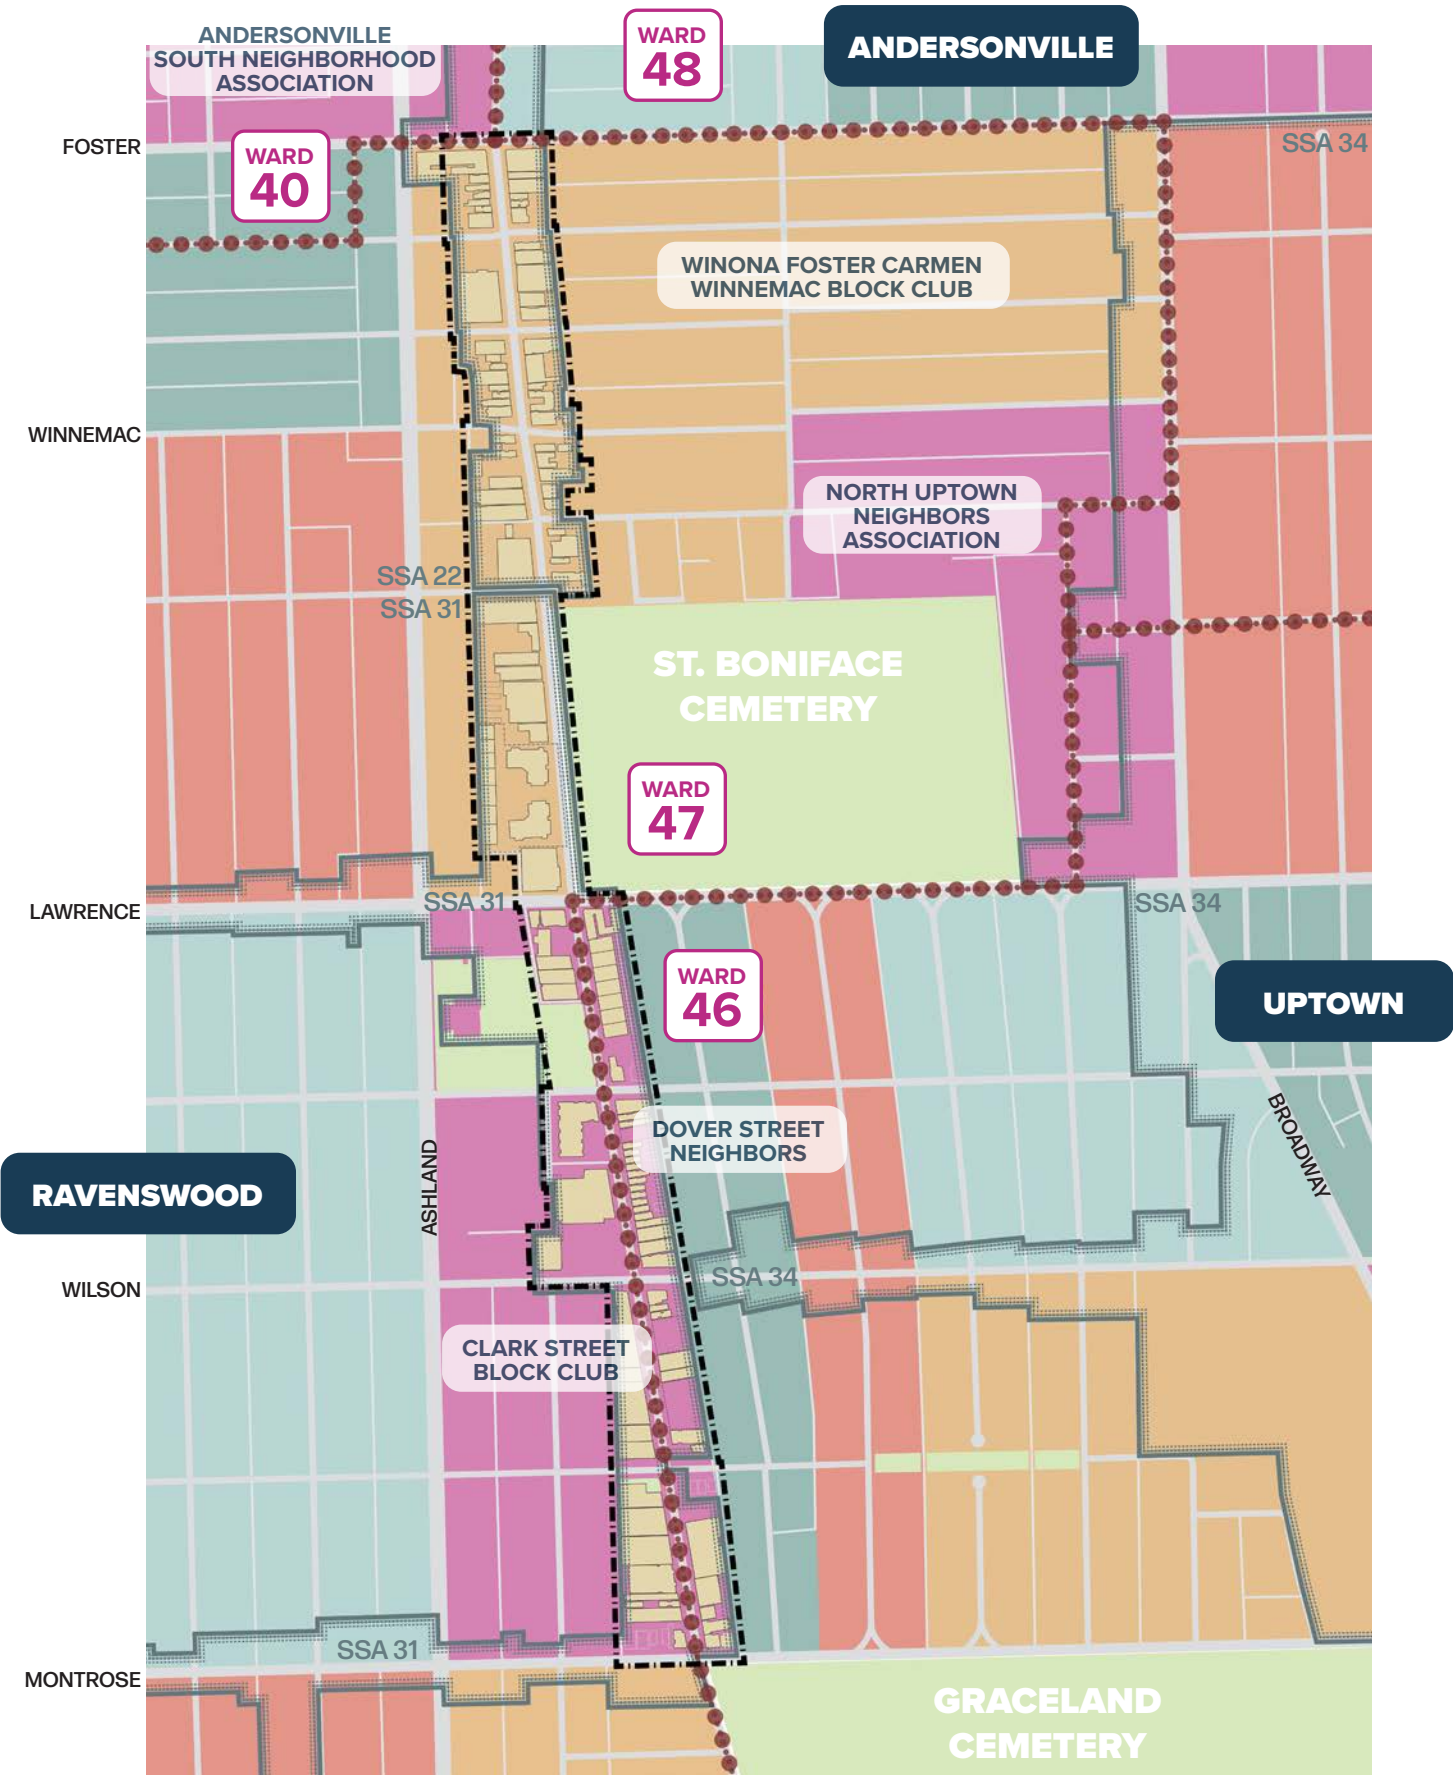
ANDERSONVILLE SOUTH NEIGHBORHOOD ASSOCIATION

WARD 48

ANDERSONVILLE

FOSTER

WARD 40

SSA 34

WINONA FOSTER CARMEN WINNEMAC BLOCK CLUB

WINNEMAC

NORTH UPTOWN NEIGHBORS ASSOCIATION

SSA 22

SSA 31

ST. BONIFACE CEMETERY

WARD 47

LAWRENCE

SSA 31

SSA 34

WARD 46

UPTOWN

BROADWAY

DOVER STREET NEIGHBORS

RAVENSWOOD

ASHLAND

WILSON

SSA 34

CLARK STREET BLOCK CLUB

SSA 31

MONTROSE

GRACELAND CEMETERY